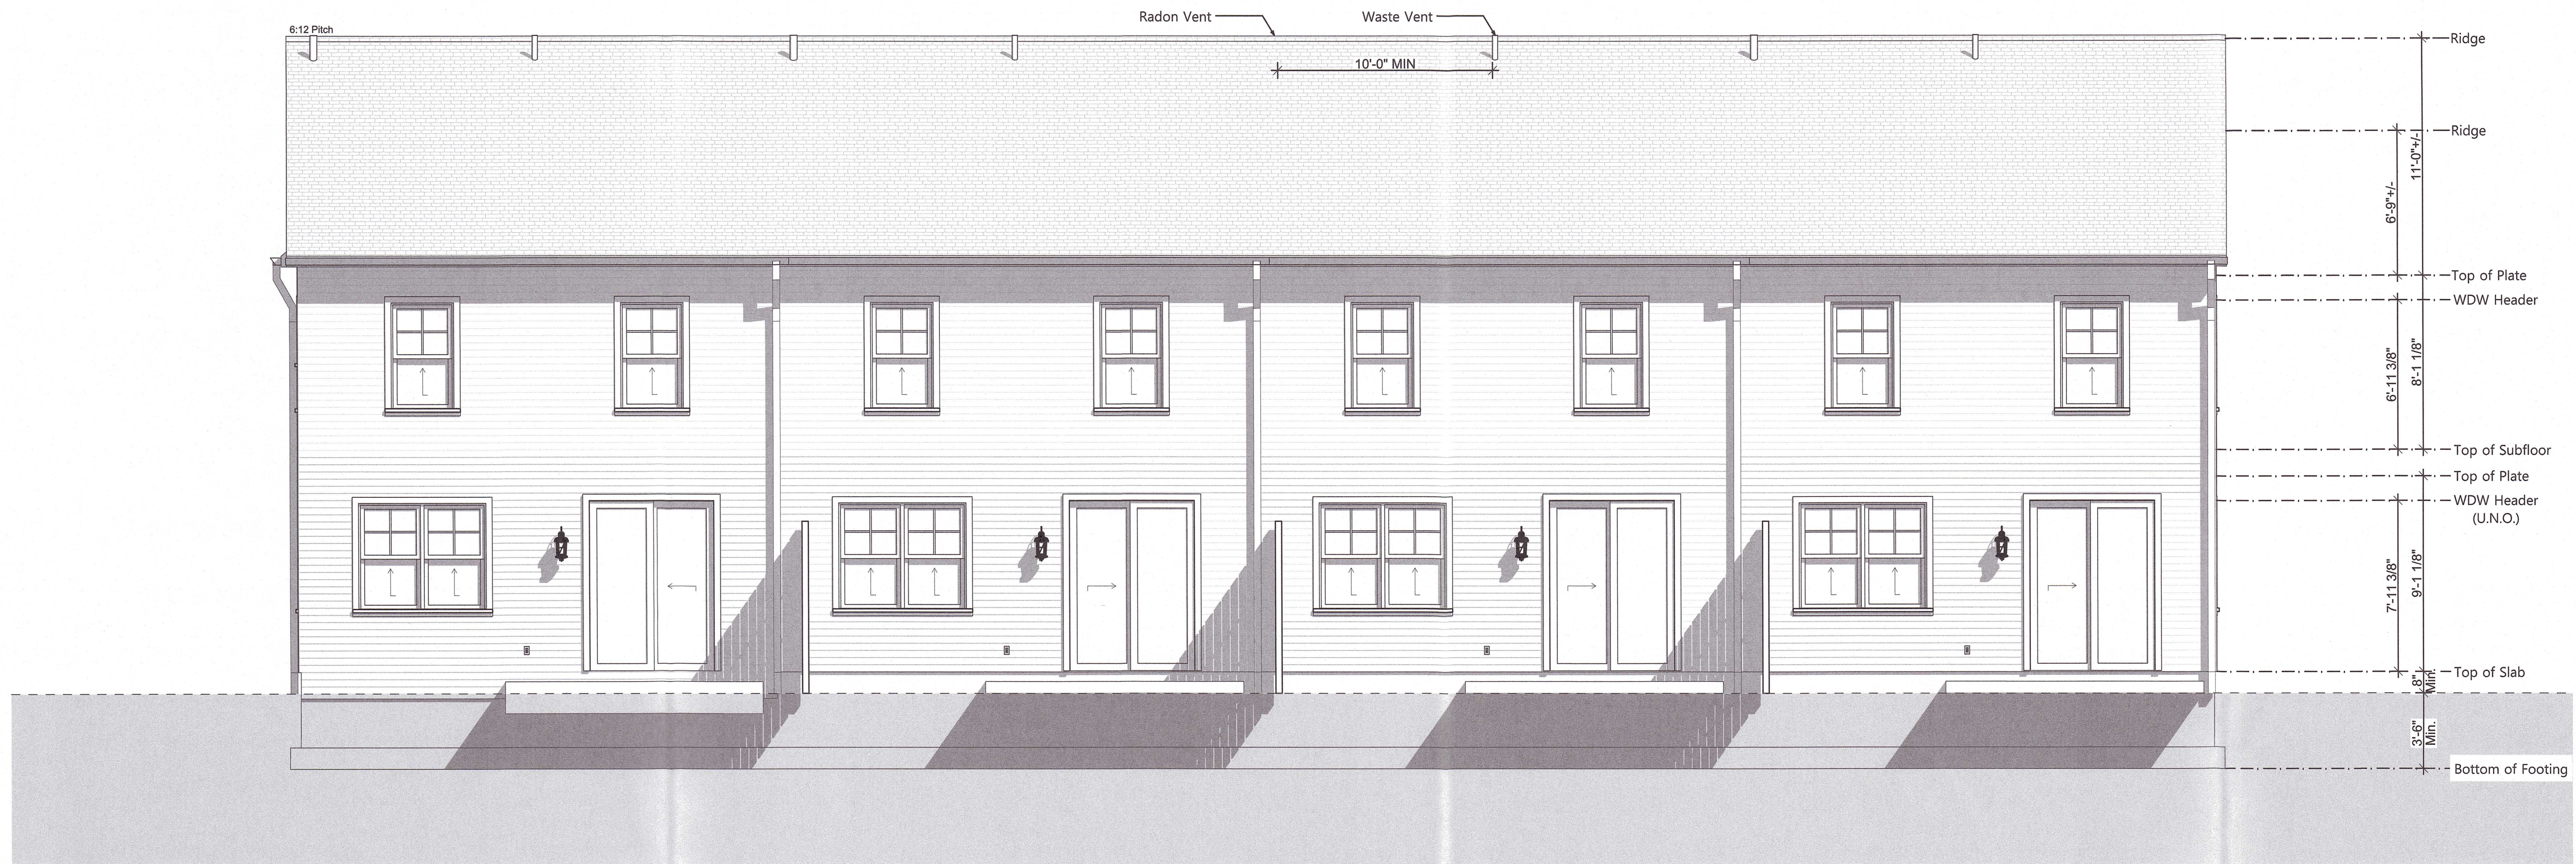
6:12 Pitch

Radon Vent

Waste Vent

10'-0" MIN

Ridge

Ridge

11'-0"+/-

6'-9"+/-

Top of Plate

WDW Header

6'-11 3/8"

8'-1 1/8"

Top of Subfloor

Top of Plate

WDW Header (U.N.O.)

7'-11 3/8"

9'-1 1/8"

Top of Slab

8" Min.

3'-6" Min.

Bottom of Footing